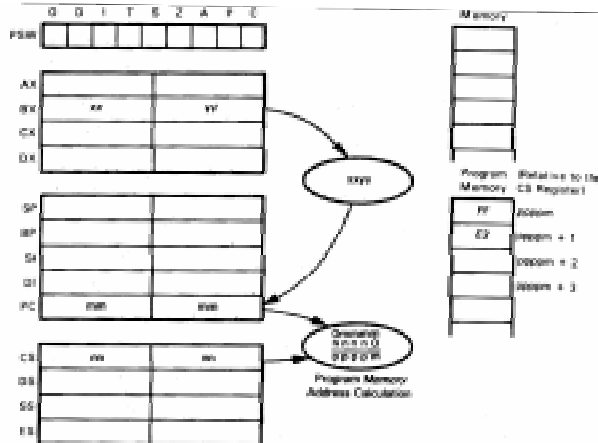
O D I T S Z A P C

PSW

AX

BX xx yy

CX

DX

xxyy

SP

BP

SI

DI

PC mm nn

CS ww ww

DS

SS

ES

Program Memory Address Calculation

Memory

Program Memory (Relative to the CS Register)

FF ppppm

E2 ppppm + 1

ppppm + 2

ppppm + 3